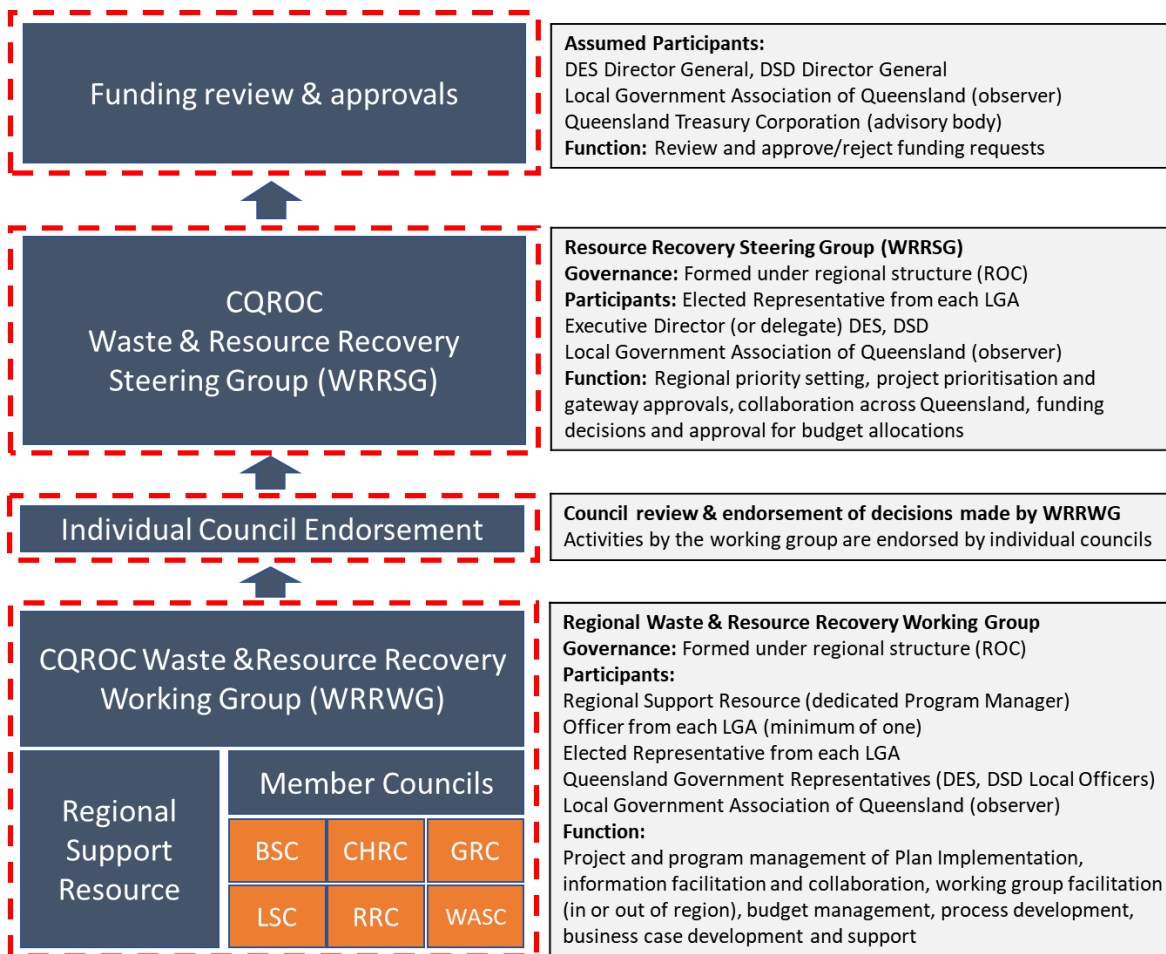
Funding review & approvals

Assumed Participants:
DES Director General, DSD Director General
Local Government Association of Queensland (observer)
Queensland Treasury Corporation (advisory body)
Function: Review and approve/reject funding requests

CQROC
Waste & Resource Recovery
Steering Group (WRRSG)

Resource Recovery Steering Group (WRRSG)
Governance: Formed under regional structure (ROC)
Participants: Elected Representative from each LGA
Executive Director (or delegate) DES, DSD
Local Government Association of Queensland (observer)
Function: Regional priority setting, project prioritisation and gateway approvals, collaboration across Queensland, funding decisions and approval for budget allocations

Individual Council Endorsement

Council review & endorsement of decisions made by WRRWG
Activities by the working group are endorsed by individual councils

CQROC Waste &Resource Recovery Working Group (WRRWG)

Regional Support Resource

Member Councils

| BSC | CHRC | GRC |
|---|---|---|
| LSC | RRC | WASC |

Regional Waste & Resource Recovery Working Group
Governance: Formed under regional structure (ROC)
Participants:
Regional Support Resource (dedicated Program Manager)
Officer from each LGA (minimum of one)
Elected Representative from each LGA
Queensland Government Representatives (DES, DSD Local Officers)
Local Government Association of Queensland (observer)
Function:
Project and program management of Plan Implementation, information facilitation and collaboration, working group facilitation (in or out of region), budget management, process development, business case development and support